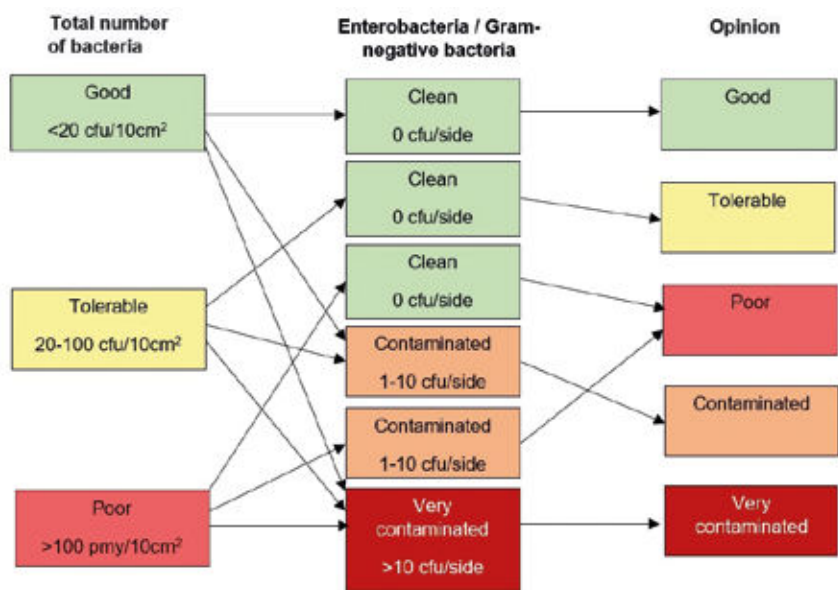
Total number of bacteria

Good

$<20$ cfu/10cm$^2$

Tolerable

20-100 cfu/10cm$^2$

Poor

$>100$ pmy/10cm$^2$

Enterobacteria / Gram-negative bacteria

Clean

0 cfu/side

Clean

0 cfu/side

Clean

0 cfu/side

Contaminated

1-10 cfu/side

Contaminated

1-10 cfu/side

Very contaminated

$>10$ cfu/side

Opinion

Good

Tolerable

Poor

Contaminated

Very contaminated